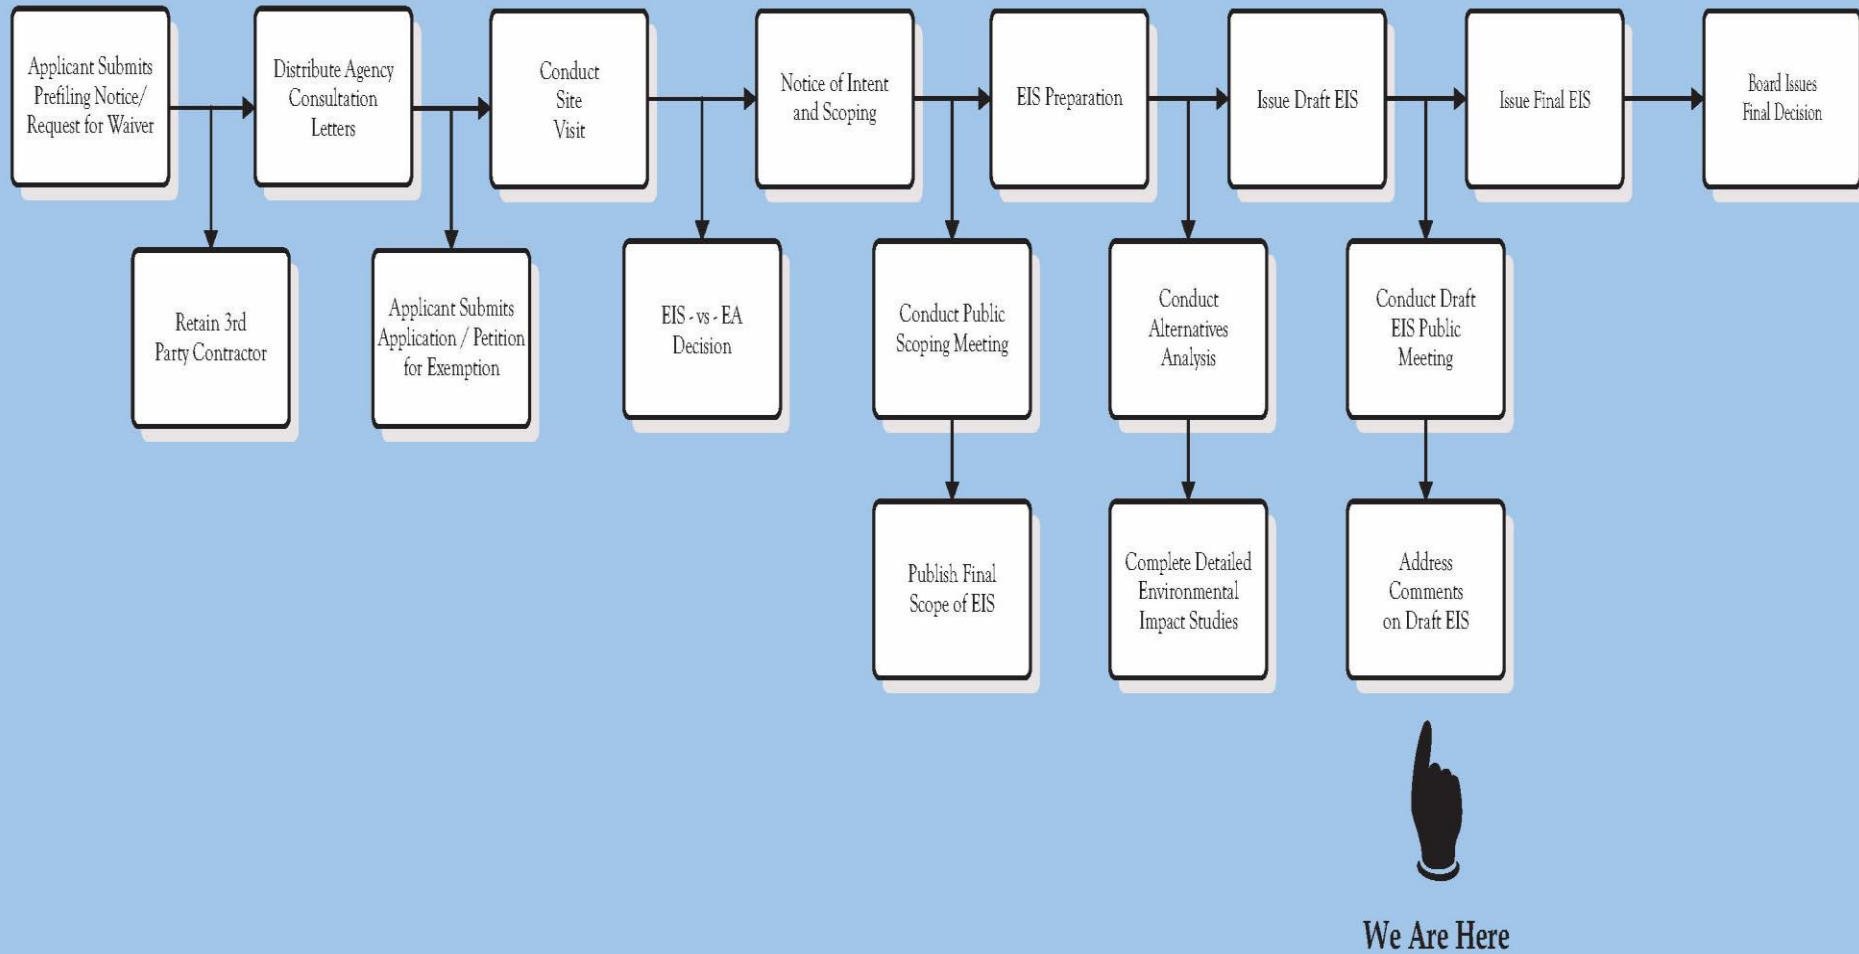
Applicant Submits Prefiling Notice/ Request for Waiver

Retain 3rd Party Contractor

Distribute Agency Consultation Letters

Applicant Submits Application / Petition for Exemption

Conduct Site Visit

EIS - vs - EA Decision

Notice of Intent and Scoping

Conduct Public Scoping Meeting

Publish Final Scope of EIS

EIS Preparation

Conduct Alternatives Analysis

Complete Detailed Environmental Impact Studies

Issue Draft EIS

Conduct Draft EIS Public Meeting

Address Comments on Draft EIS

Issue Final EIS

Board Issues Final Decision

We Are Here